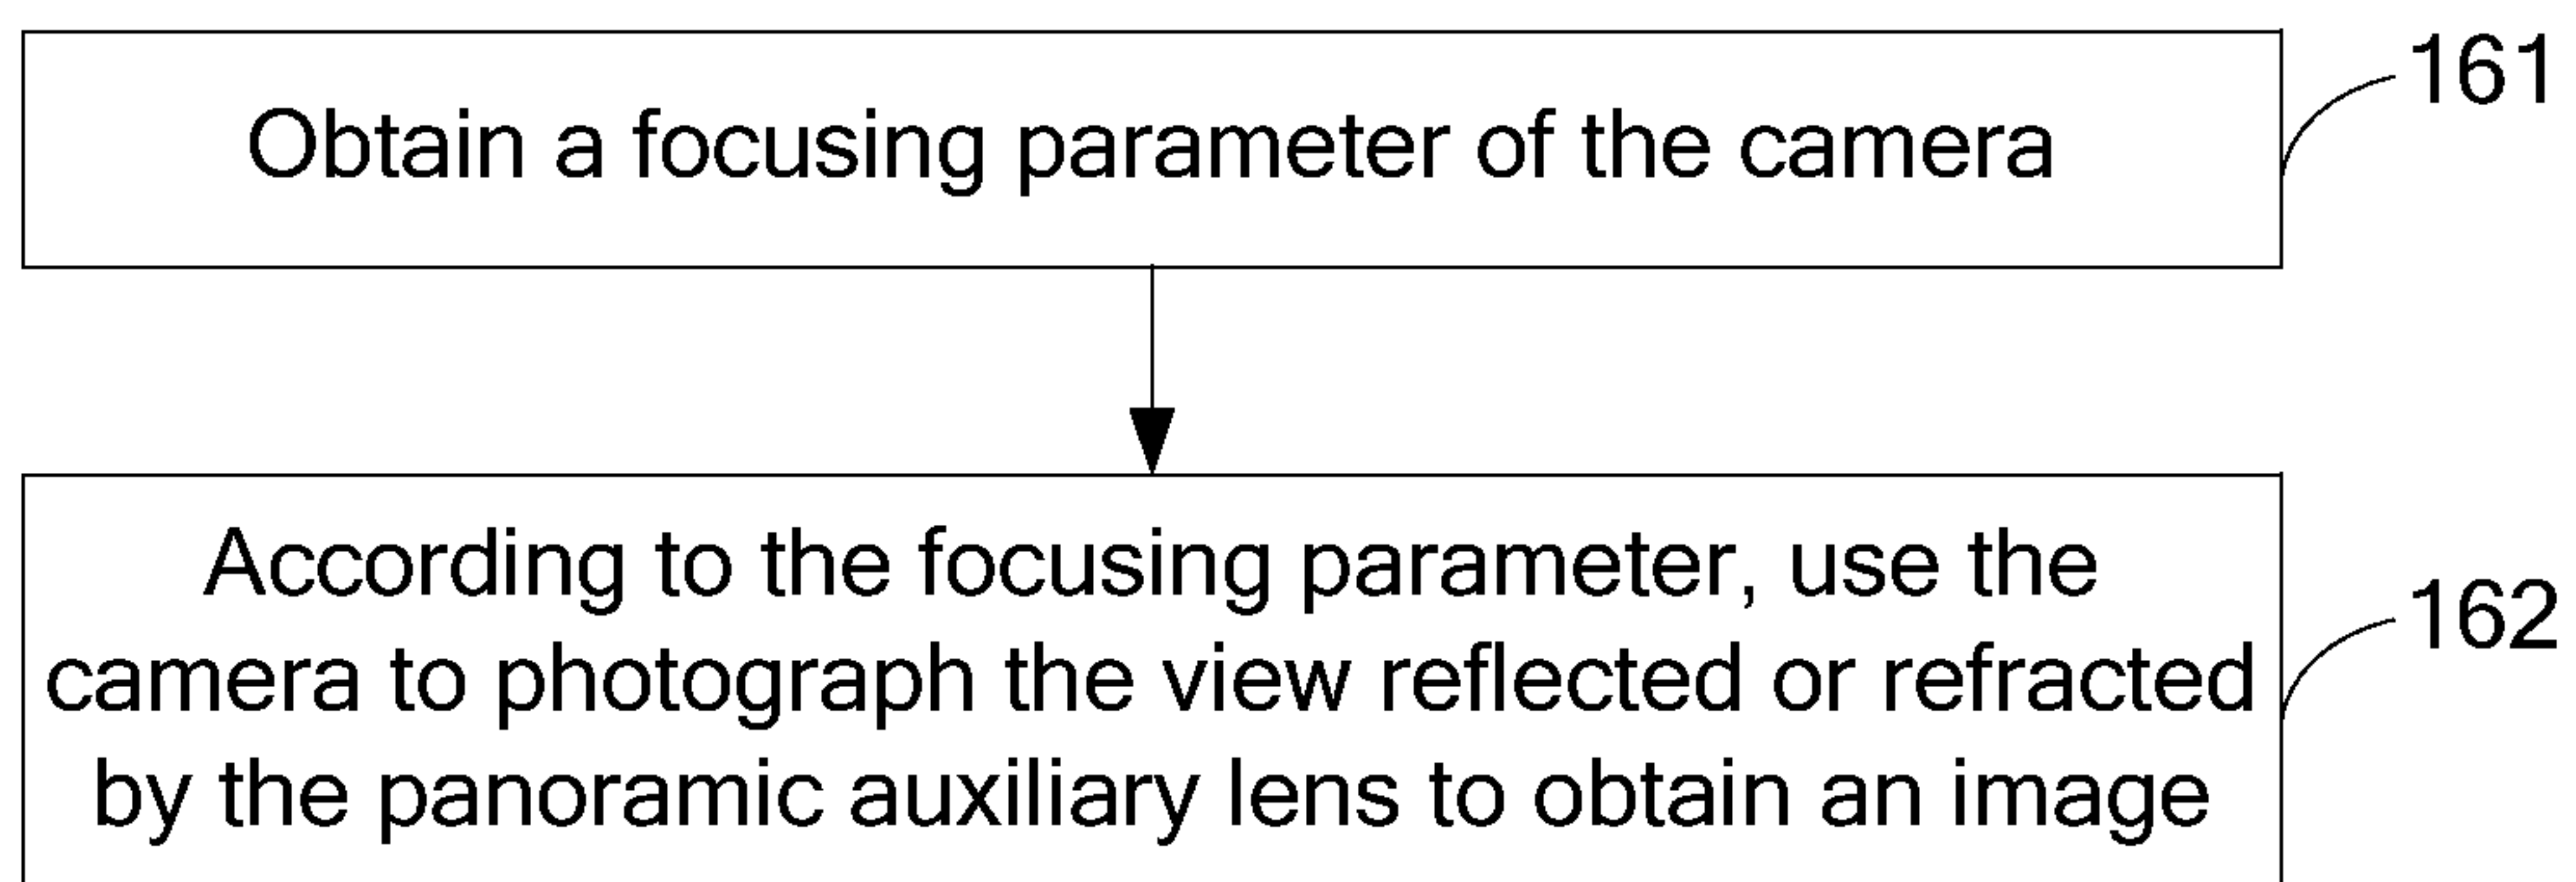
Obtain a focusing parameter of the camera

161

According to the focusing parameter, use the camera to photograph the view reflected or refracted by the panoramic auxiliary lens to obtain an image

162